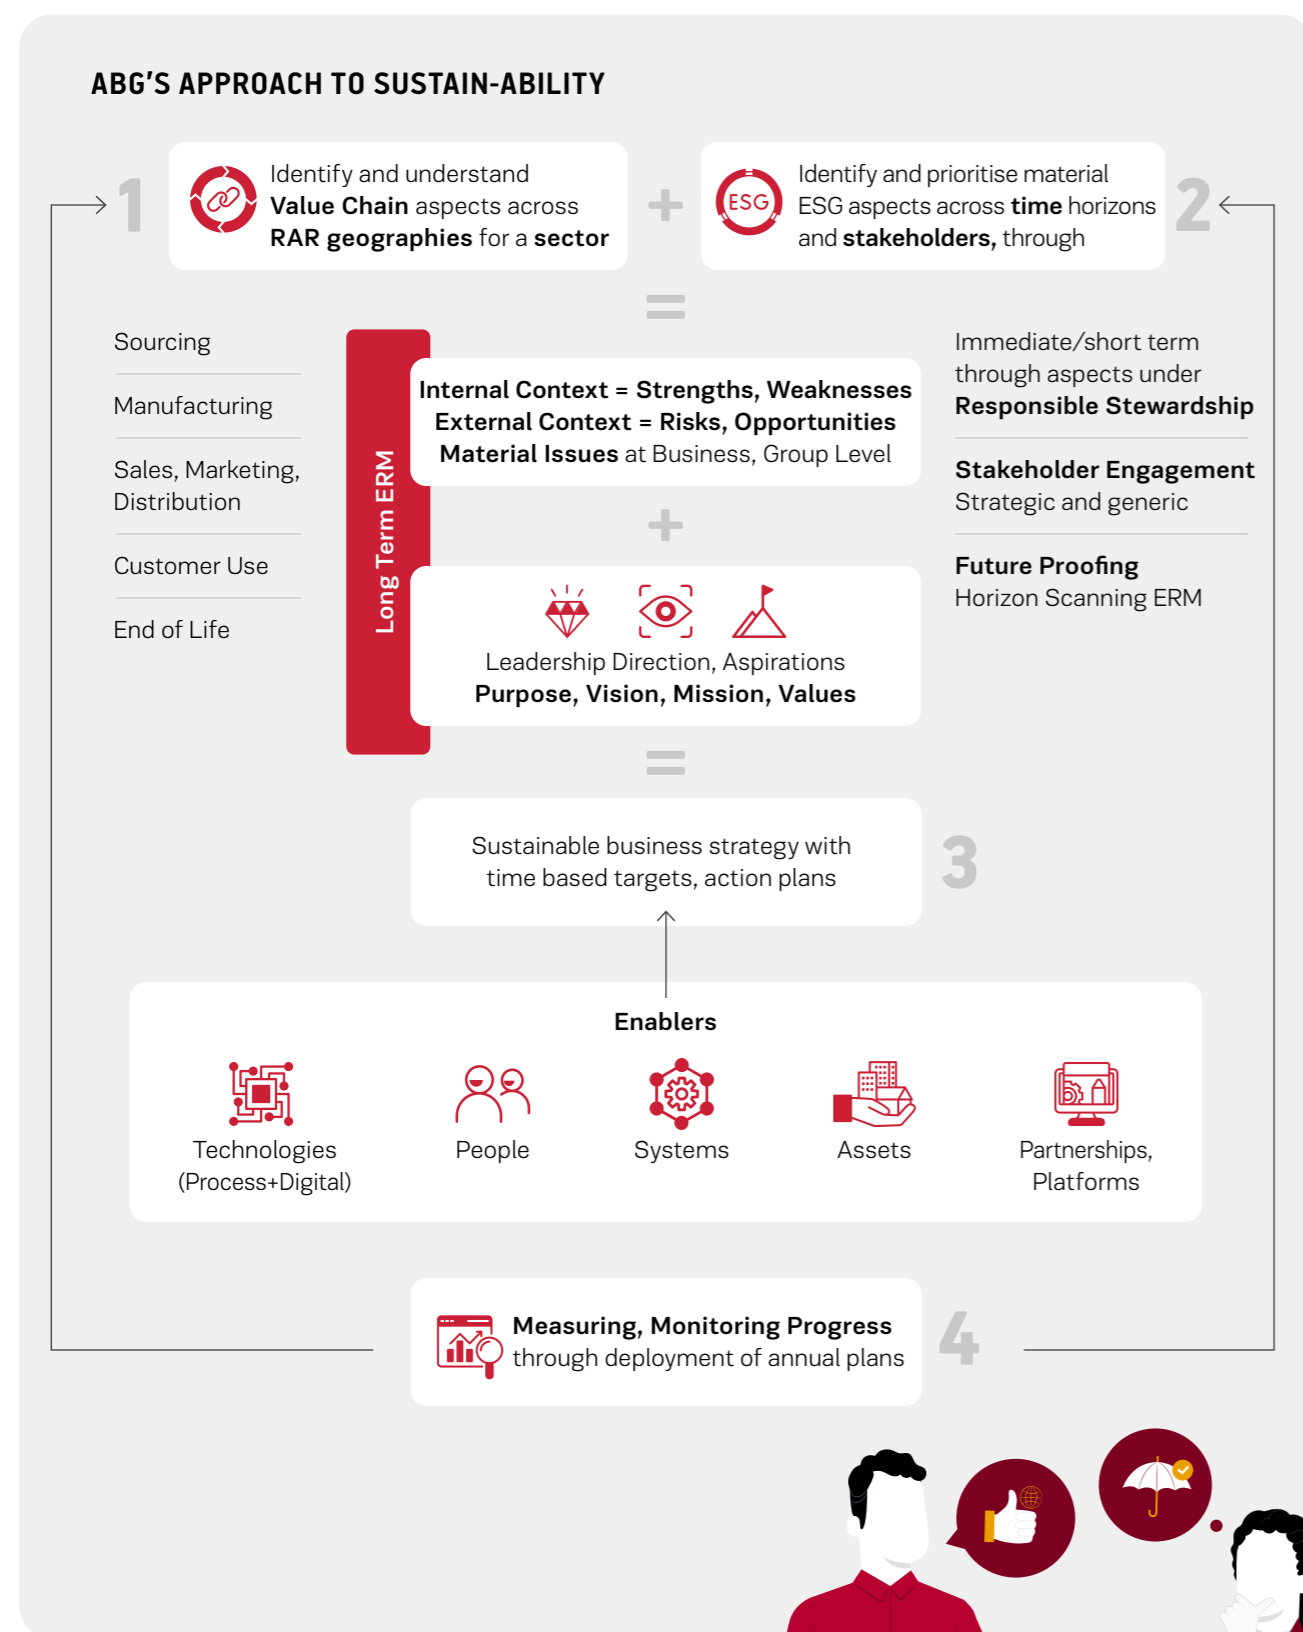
ABG'S APPROACH TO SUSTAIN-ABILITY

1

Identify and understand **Value Chain** aspects across **RAR geographies** for a **sector**

+

ESG

Identify and prioritise material ESG aspects across **time** horizons and **stakeholders,** through

2

=

Sourcing

Manufacturing

Sales, Marketing, Distribution

Customer Use

End of Life

Long Term ERM

**Internal Context = Strengths, Weaknesses**
**External Context = Risks, Opportunities**
**Material Issues** at Business, Group Level

+

Leadership Direction, Aspirations
**Purpose, Vision, Mission, Values**

Immediate/short term through aspects under **Responsible Stewardship**

**Stakeholder Engagement**
Strategic and generic

**Future Proofing**
Horizon Scanning ERM

=

Sustainable business strategy with time based targets, action plans

3

**Enablers**

Technologies (Process+Digital)

People

Systems

Assets

Partnerships, Platforms

**Measuring, Monitoring Progress** through deployment of annual plans

4